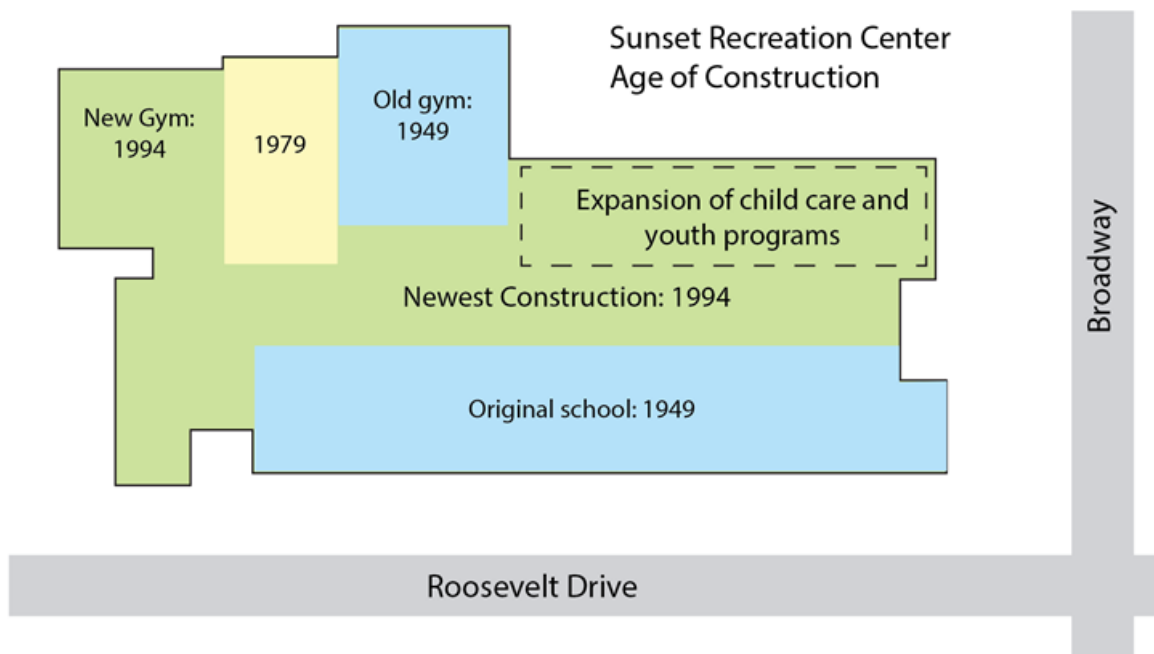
Sunset Recreation Center
Age of Construction

New Gym:
1994

1979

Old gym:
1949

Expansion of child care and youth programs

Newest Construction: 1994

Original school: 1949

Broadway

Roosevelt Drive